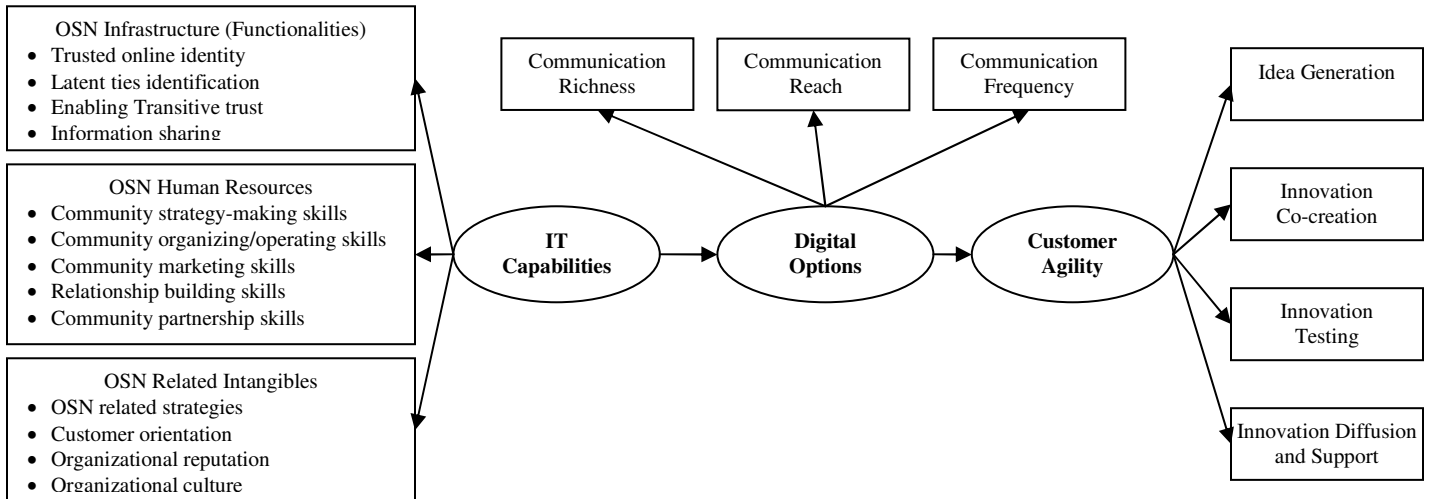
OSN Infrastructure (Functionalities)
- Trusted online identity
- Latent ties identification
- Enabling Transitive trust
- Information sharing

OSN Human Resources
- Community strategy-making skills
- Community organizing/operating skills
- Community marketing skills
- Relationship building skills
- Community partnership skills

OSN Related Intangibles
- OSN related strategies
- Customer orientation
- Organizational reputation
- Organizational culture

Communication Richness

Communication Reach

Communication Frequency

IT Capabilities

Digital Options

Customer Agility

Idea Generation

Innovation Co-creation

Innovation Testing

Innovation Diffusion and Support